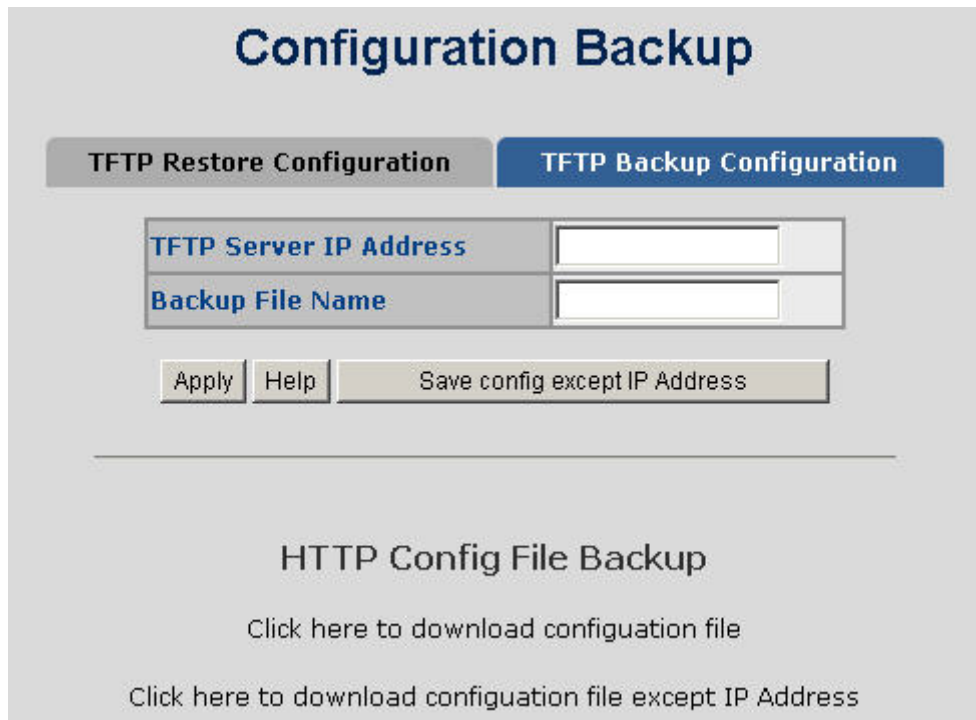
Configuration Backup

TFTP Restore Configuration

TFTP Backup Configuration

| TFTP Server IP Address | |
|---|---|
| Backup File Name | |

Apply Help Save config except IP Address

HTTP Config File Backup

Click here to download configuation file

Click here to download configuation file except IP Address